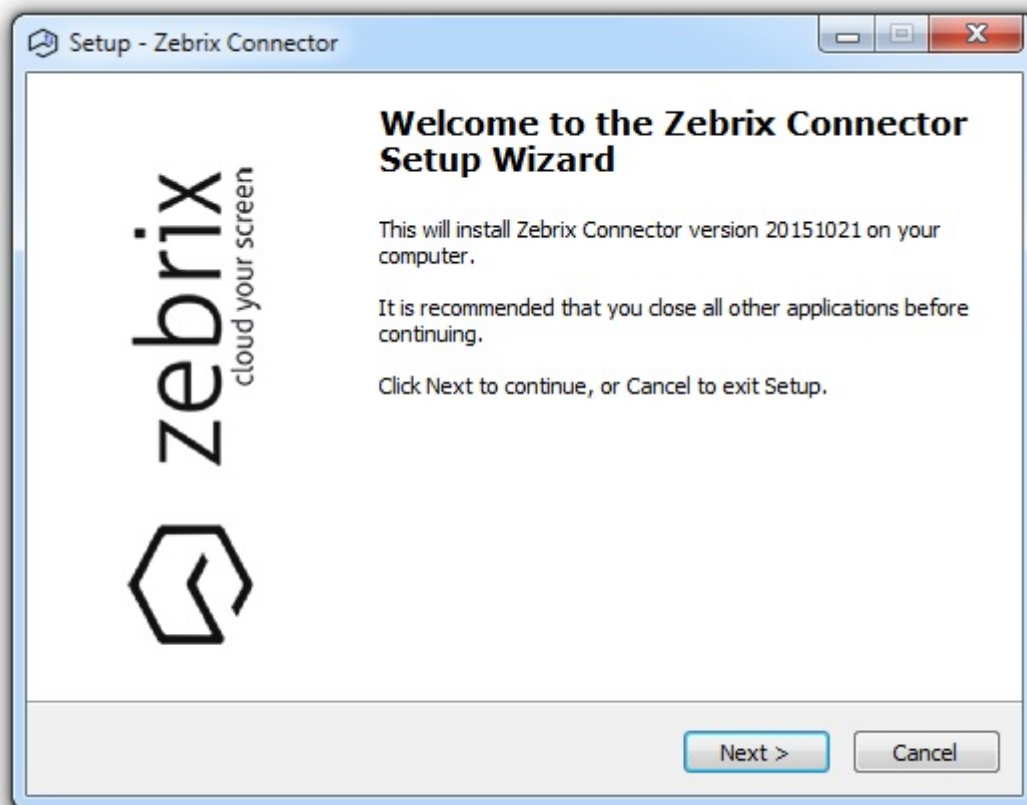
Setup - Zebrix Connector

zebrix
cloud your screen

Welcome to the Zebrix Connector Setup Wizard

This will install Zebrix Connector version 20151021 on your computer.

It is recommended that you close all other applications before continuing.

Click Next to continue, or Cancel to exit Setup.

Next >
Cancel